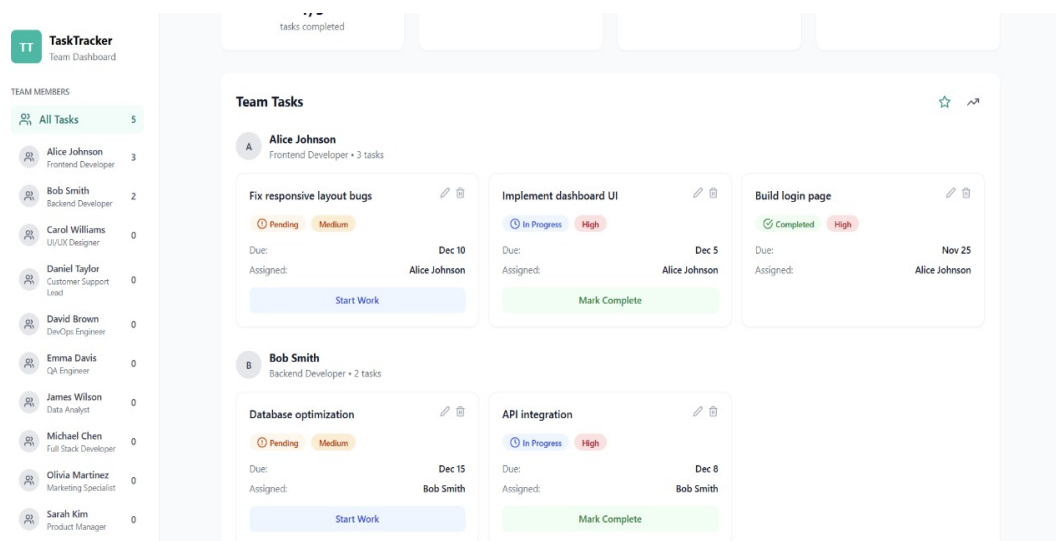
TT TaskTracker
Team Dashboard

TEAM MEMBERS

All Tasks 5

Alice Johnson
Frontend Developer 3

Bob Smith
Backend Developer 2

Carol Williams
UI/UX Designer 0

Daniel Taylor
Customer Support Lead 0

David Brown
DevOps Engineer 0

Emma Davis
QA Engineer 0

James Wilson
Data Analyst 0

Michael Chen
Full Stack Developer 0

Olivia Martinez
Marketing Specialist 0

Sarah Kim
Product Manager 0

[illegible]
tasks completed

Team Tasks

A Alice Johnson
Frontend Developer • 3 tasks

Fix responsive layout bugs
Pending Medium
Due: Dec 10
Assigned: Alice Johnson
Start Work

Implement dashboard UI
In Progress High
Due: Dec 5
Assigned: Alice Johnson
Mark Complete

Build login page
Completed High
Due: Nov 25
Assigned: Alice Johnson

B Bob Smith
Backend Developer • 2 tasks

Database optimization
Pending Medium
Due: Dec 15
Assigned: Bob Smith
Start Work

API integration
In Progress High
Due: Dec 8
Assigned: Bob Smith
Mark Complete